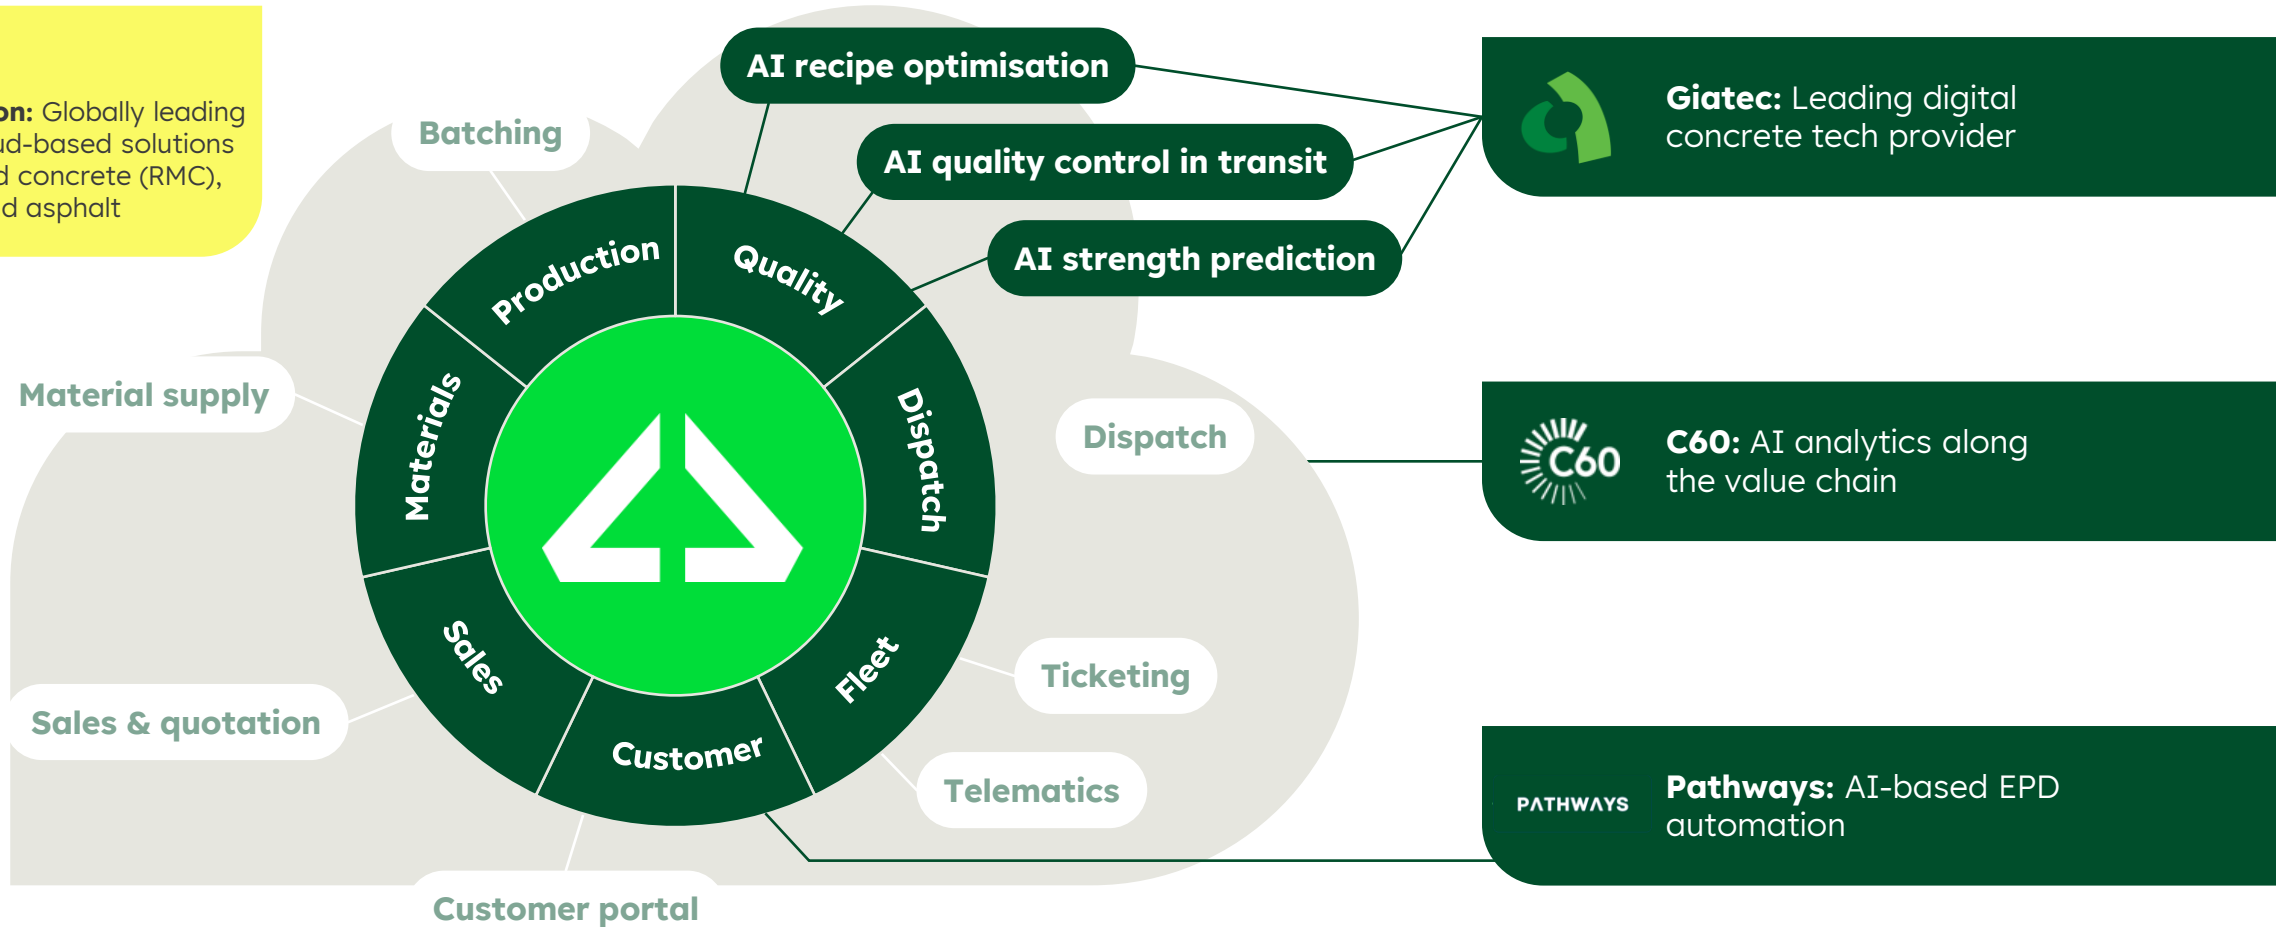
on: Globally leading ud-based solutions d concrete (RMC), d asphalt

Batching

AI recipe optimisation

AI quality control in transit

AI strength prediction

Production

Quality

Materials

Dispatch

Sales

Fleet

Customer

Material supply

Dispatch

Ticketing

Telematics

Sales & quotation

Customer portal

Giatec: Leading digital concrete tech provider

C60

C60: AI analytics along the value chain

PATHWAYS

Pathways: AI-based EPD automation